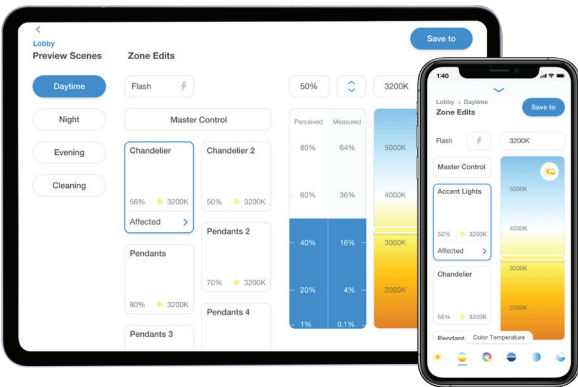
<
Lobby
Preview Scenes
Zone Edits
Save to
Daytime
Night
Evening
Cleaning
Flash
50%
3200K
Master Control
Chandelier
56% 3200K
Affected >
Chandelier 2
50% 3200K
Pendants
80% 3200K
Pendants 2
70% 3200K
Pendants 3
Pendants 4
Perceived
Measured
80%
64%
60%
36%
40%
16%
20%
4%
1%
0.1%
5000K
4000K
3000K
2000K

1:40
Lobby > Daytime
Zone Edits
Save to
Flash
3200K
Master Control
Accent Lights
50% 3200K
Affected >
Chandelier
56% 3200K
Pendants
5000K
4000K
3000K
2000K
Color Temperature